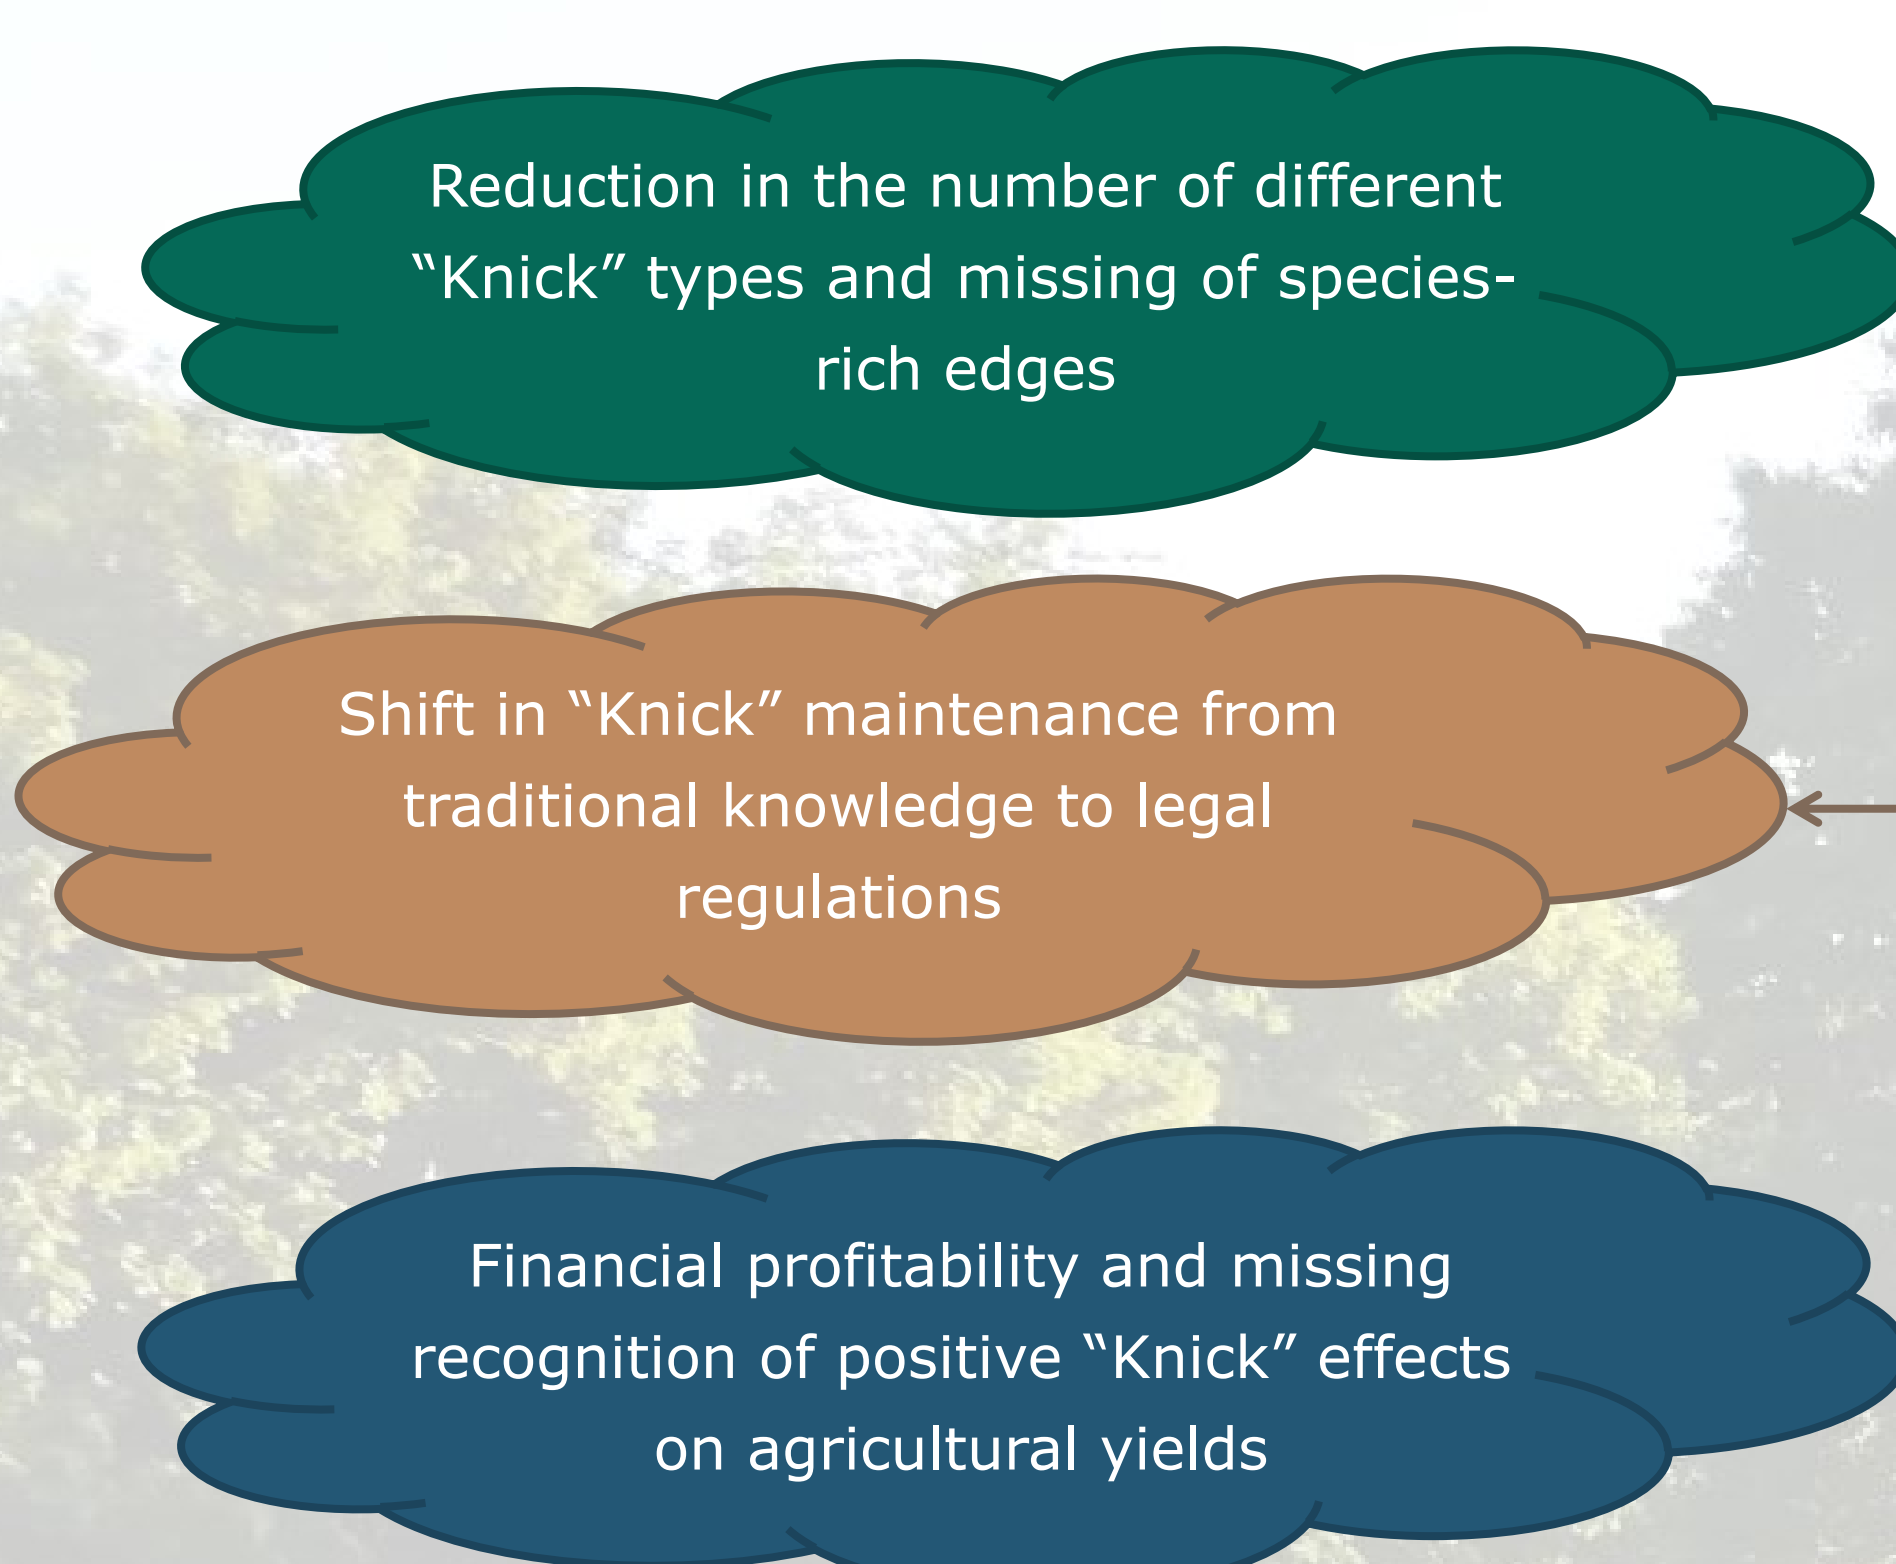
Reduction in the number of different "Knick" types and missing of species-rich edges

Shift in "Knick" maintenance from traditional knowledge to legal regulations

Financial profitability and missing recognition of positive "Knick" effects on agricultural yields